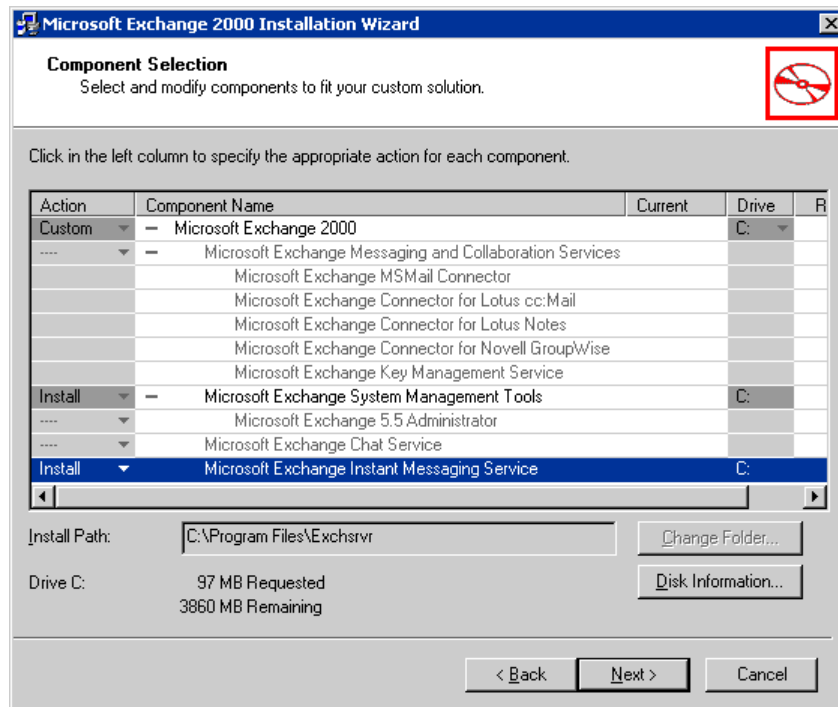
Microsoft Exchange 2000 Installation Wizard

Component Selection
Select and modify components to fit your custom solution.

Click in the left column to specify the appropriate action for each component.

| Action | Component Name | Current | Drive | R |
|---|---|---|---|---|
| Custom | – Microsoft Exchange 2000 | | C: | |
| ---- | – Microsoft Exchange Messaging and Collaboration Services | | | |
| | Microsoft Exchange MSMail Connector | | | |
| | Microsoft Exchange Connector for Lotus cc:Mail | | | |
| | Microsoft Exchange Connector for Lotus Notes | | | |
| | Microsoft Exchange Connector for Novell GroupWise | | | |
| | Microsoft Exchange Key Management Service | | | |
| Install | – Microsoft Exchange System Management Tools | | C: | |
| ---- | Microsoft Exchange 5.5 Administrator | | | |
| ---- | Microsoft Exchange Chat Service | | | |
| Install | Microsoft Exchange Instant Messaging Service | | C: | |

Install Path: C:\Program Files\Exchsrvr

Change Folder...

Drive C: 97 MB Requested
3860 MB Remaining

Disk Information...

< Back Next > Cancel